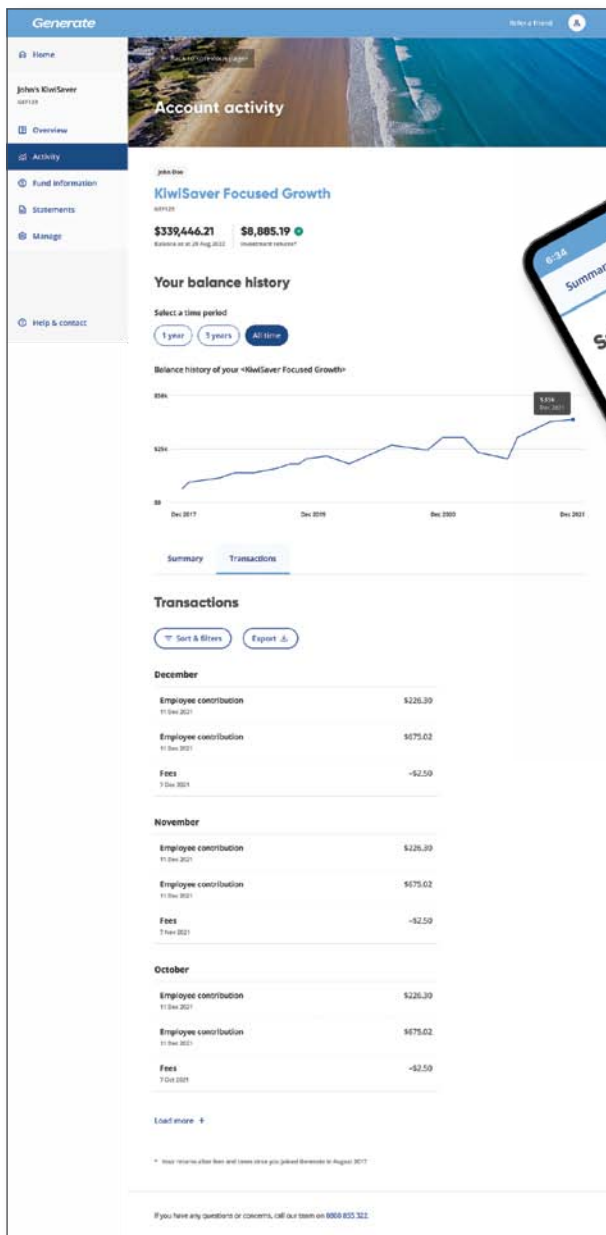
Generate

Refer a friend

Home

John's KiwiSaver

Overview

Activity

Fund information

Statements

Manage

Help & contact

Back to overview page

Account activity

John Doe

KiwiSaver Focused Growth

$339,446.21

Balance as at 28 Aug 2022

$8,885.19

Investment returns*

Your balance history

Select a time period

1 year

3 years

All time

Balance history of your <KiwiSaver Focused Growth>

$50k

$25k

$0

Dec 2017

Dec 2019

Dec 2020

Dec 2021

Summary

Transactions

Transactions

Sort & filters

Export

December

Employee contribution
11 Dec 2021
$226.30

Employee contribution
11 Dec 2021
$675.02

Fees
7 Dec 2021
-$2.50

November

Employee contribution
11 Dec 2021
$226.30

Employee contribution
11 Dec 2021
$675.02

Fees
7 Nov 2021
-$2.50

October

Employee contribution
11 Dec 2021
$226.30

Employee contribution
11 Dec 2021
$675.02

Fees
7 Oct 2021
-$2.50

Load more +

* Your returns after fees and taxes since you joined Generate in August 2017.

If you have any questions or concerns, call our team on 0800 855 322.

6:34

Summar

S